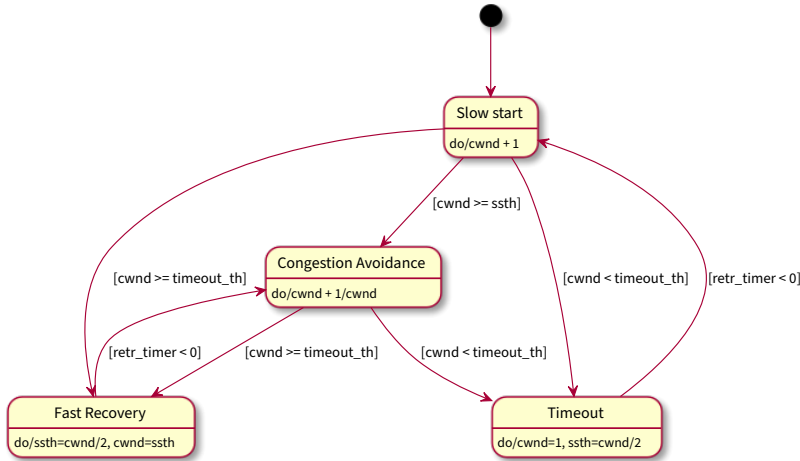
Slow start
do/cwnd + 1

[cwnd >= ssth]

Congestion Avoidance
do/cwnd + 1/cwnd

[cwnd >= timeout_th]

[cwnd < timeout_th]

[retr_timer < 0]

[retr_timer < 0]

[cwnd >= timeout_th]

[cwnd < timeout_th]

Fast Recovery
do/ssth=cwnd/2, cwnd=ssth

Timeout
do/cwnd=1, ssth=cwnd/2